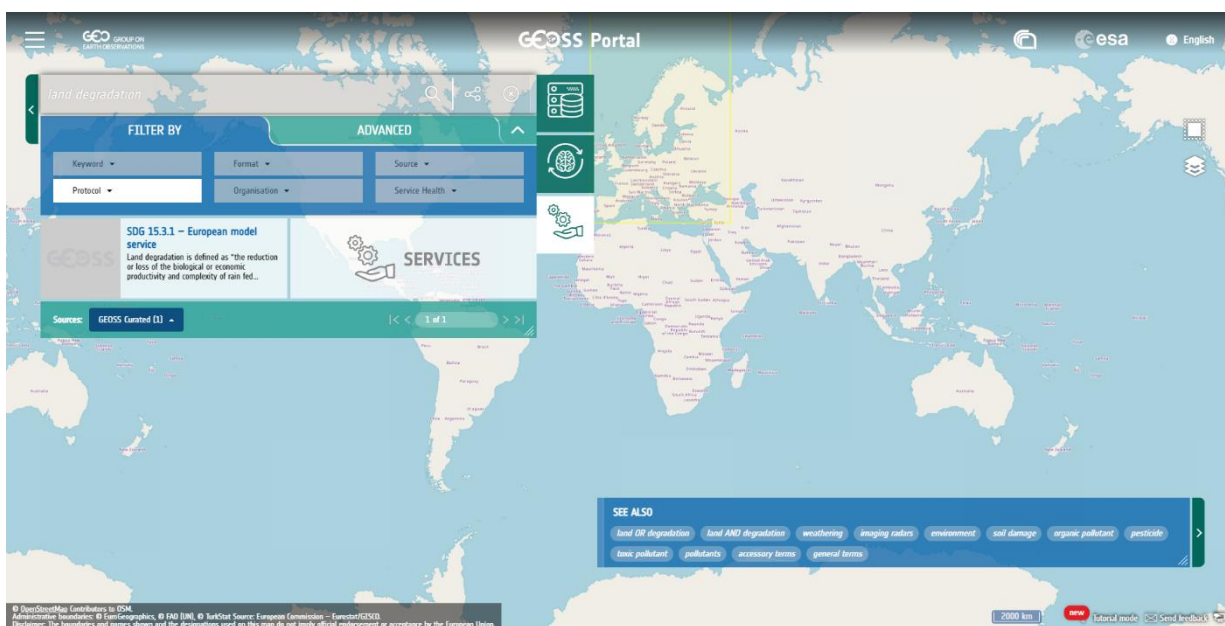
GEO GROUP ON EARTH OBSERVATIONS

GEOSS Portal

esa

English

land degradation

FILTER BY

ADVANCED

Keyword

Format

Source

Protocol

Organisation

Service Health

SDG 15.3.1 – European model service

Land degradation is defined as "the reduction or loss of the biological or economic productivity and complexity of rain fed...

SERVICES

Sources: GEOSS Curated (1)

1 of 1

SEE ALSO

land OR degradation | land AND degradation | weathering | imaging radars | environment | soil damage | organic pollutant | pesticide | toxic pollutant | pollutants | accessory terms | general terms

© OpenStreetMap Contributors to OSM.
Administrative boundaries: © EuroGeographics, © FAO (UN), © TurkStat Source: European Commission – Eurostat/GISCO.
Disclaimer: The boundaries and names shown and the designations used on this map do not imply official endorsement or acceptance by the European Union.

2000 km

new

Tutorial mode

Send feedback